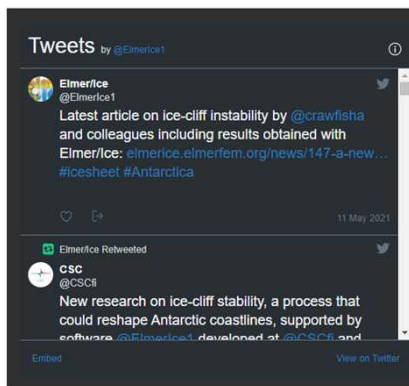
Tweets by @Elmerice1

Elmer/Ice
@ElmerIce1
Latest article on ice-cliff instability by @crawfisha and colleagues including results obtained with Elmer/Ice: elmerice.elmerfem.org/news/147-a-new… #icesheet #Antarctica

11 May 2021

Elmer/Ice Retweeted

CSC
@CSCfi
New research on ice-cliff stability, a process that could reshape Antarctic coastlines, supported by software @Elmerice1 developed at @CSCfi and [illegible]

Embed

View on Twitter